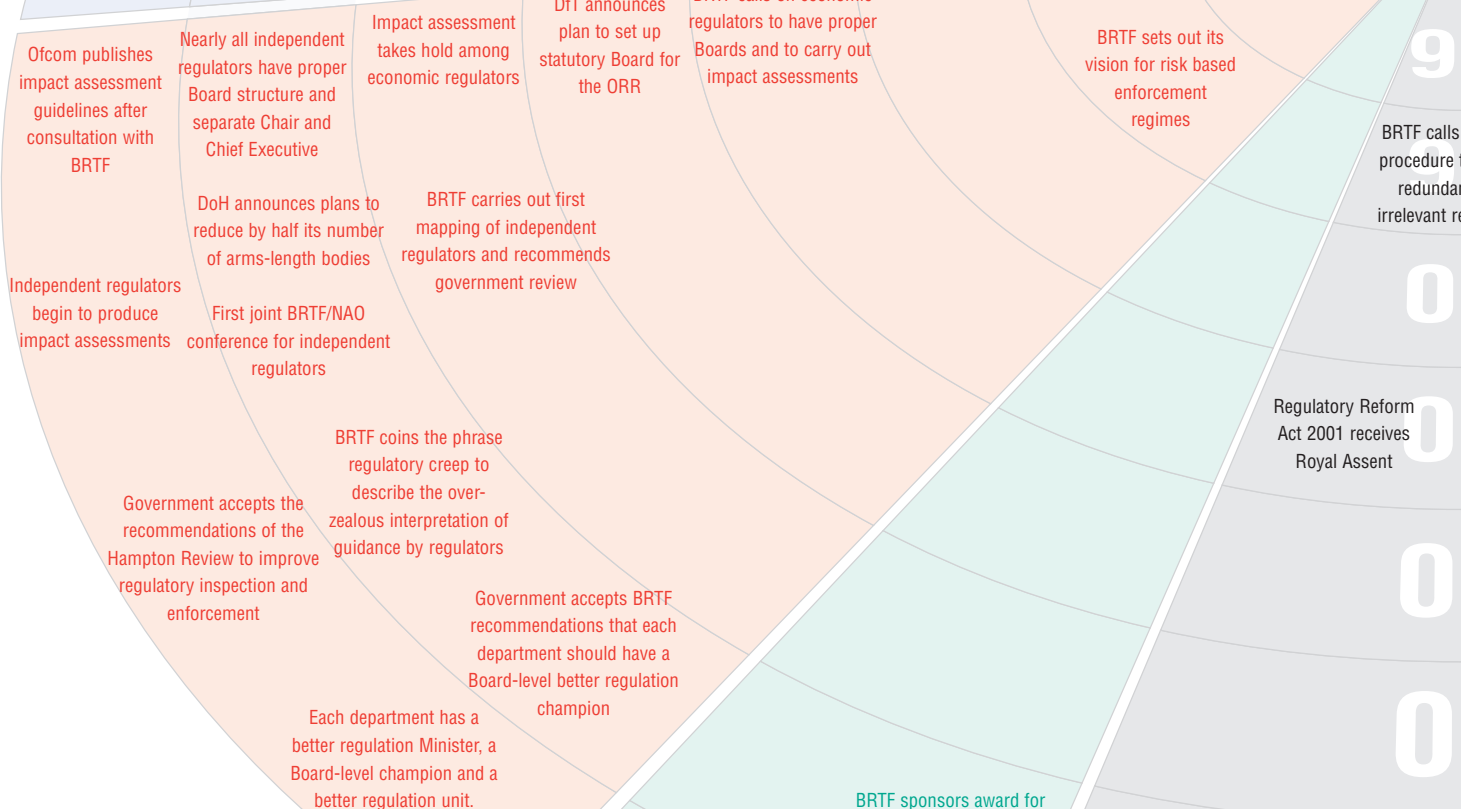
Impact assessment takes hold among economic regulators

DfT announces plan to set up statutory Board for the ORR

BRTF calls on economic regulators to have proper Boards and to carry out impact assessments

BRTF sets out its vision for risk based enforcement regimes

9

BRTF calls procedure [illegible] redundan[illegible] irrelevant re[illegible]

9

Ofcom publishes impact assessment guidelines after consultation with BRTF

Nearly all independent regulators have proper Board structure and separate Chair and Chief Executive

DoH announces plans to reduce by half its number of arms-length bodies

BRTF carries out first mapping of independent regulators and recommends government review

Independent regulators begin to produce impact assessments

First joint BRTF/NAO conference for independent regulators

0

Regulatory Reform Act 2001 receives Royal Assent

0

BRTF coins the phrase regulatory creep to describe the over-zealous interpretation of guidance by regulators

Government accepts the recommendations of the Hampton Review to improve regulatory inspection and enforcement

0

Government accepts BRTF recommendations that each department should have a Board-level better regulation champion

Each department has a better regulation Minister, a Board-level champion and a better regulation unit.

0

BRTF sponsors award for